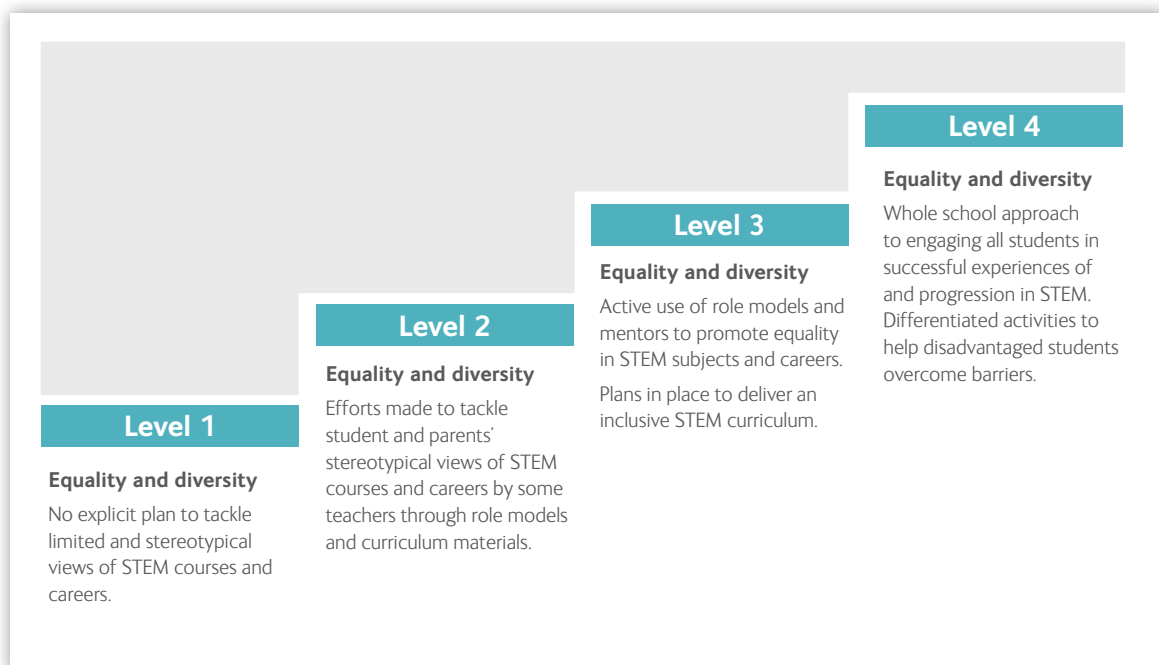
Level 1

Equality and diversity

No explicit plan to tackle limited and stereotypical views of STEM courses and careers.

Level 2

Equality and diversity

Efforts made to tackle student and parents' stereotypical views of STEM courses and careers by some teachers through role models and curriculum materials.

Level 3

Equality and diversity

Active use of role models and mentors to promote equality in STEM subjects and careers.

Plans in place to deliver an inclusive STEM curriculum.

Level 4

Equality and diversity

Whole school approach to engaging all students in successful experiences of and progression in STEM. Differentiated activities to help disadvantaged students overcome barriers.